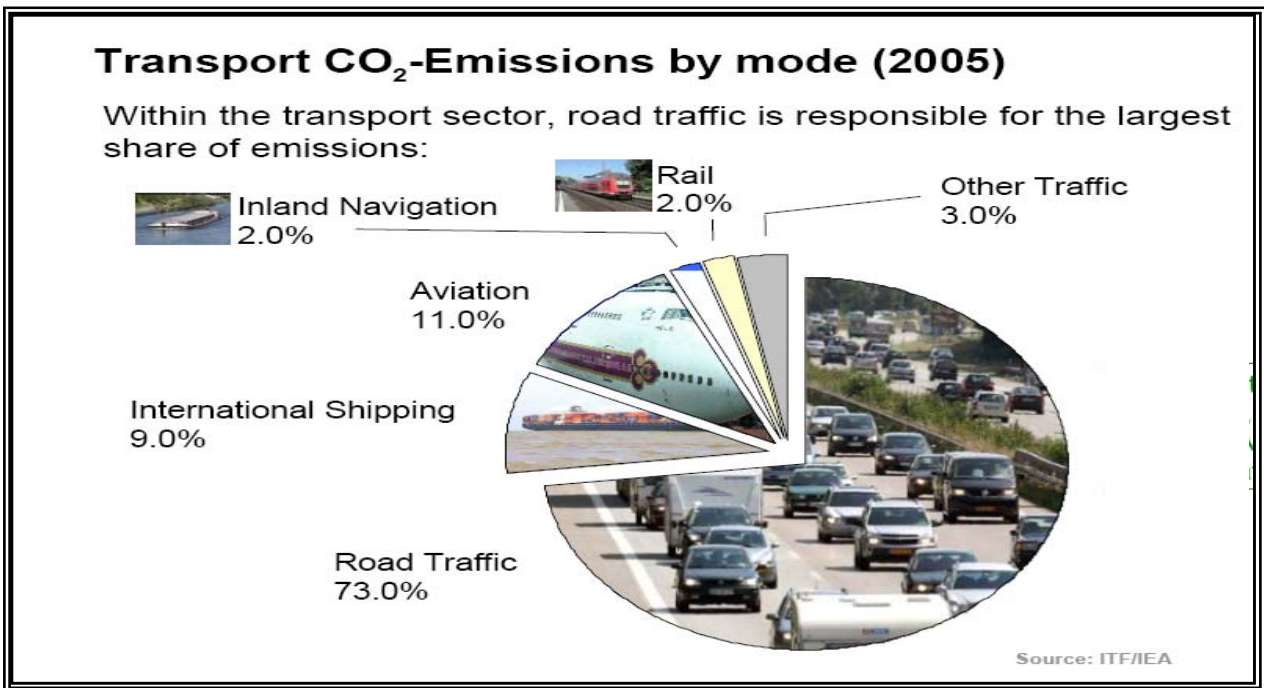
Transport $CO_2$-Emissions by mode (2005)

Within the transport sector, road traffic is responsible for the largest share of emissions:

Rail
2.0%

Other Traffic
3.0%

Inland Navigation
2.0%

Aviation
11.0%

International Shipping
9.0%

Road Traffic
73.0%

Source: ITF/IEA